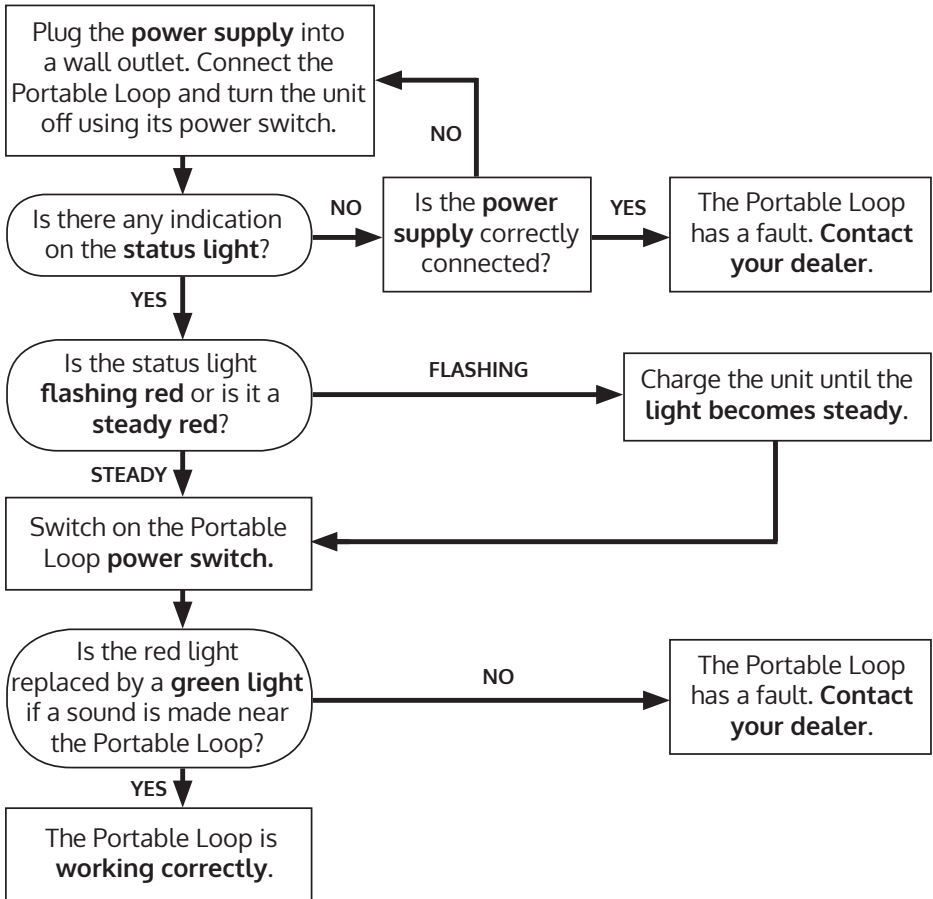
Plug the **power supply** into a wall outlet. Connect the Portable Loop and turn the unit off using its power switch.

NO

Is there any indication on the **status light**?

NO

Is the **power supply** correctly connected?

YES

The Portable Loop has a fault. **Contact your dealer**.

YES

Is the status light **flashing red** or is it a **steady red**?

FLASHING

Charge the unit until the **light becomes steady**.

STEADY

Switch on the Portable Loop **power switch.**

Is the red light replaced by a **green light** if a sound is made near the Portable Loop?

NO

The Portable Loop has a fault. **Contact your dealer**.

YES

The Portable Loop is **working correctly**.